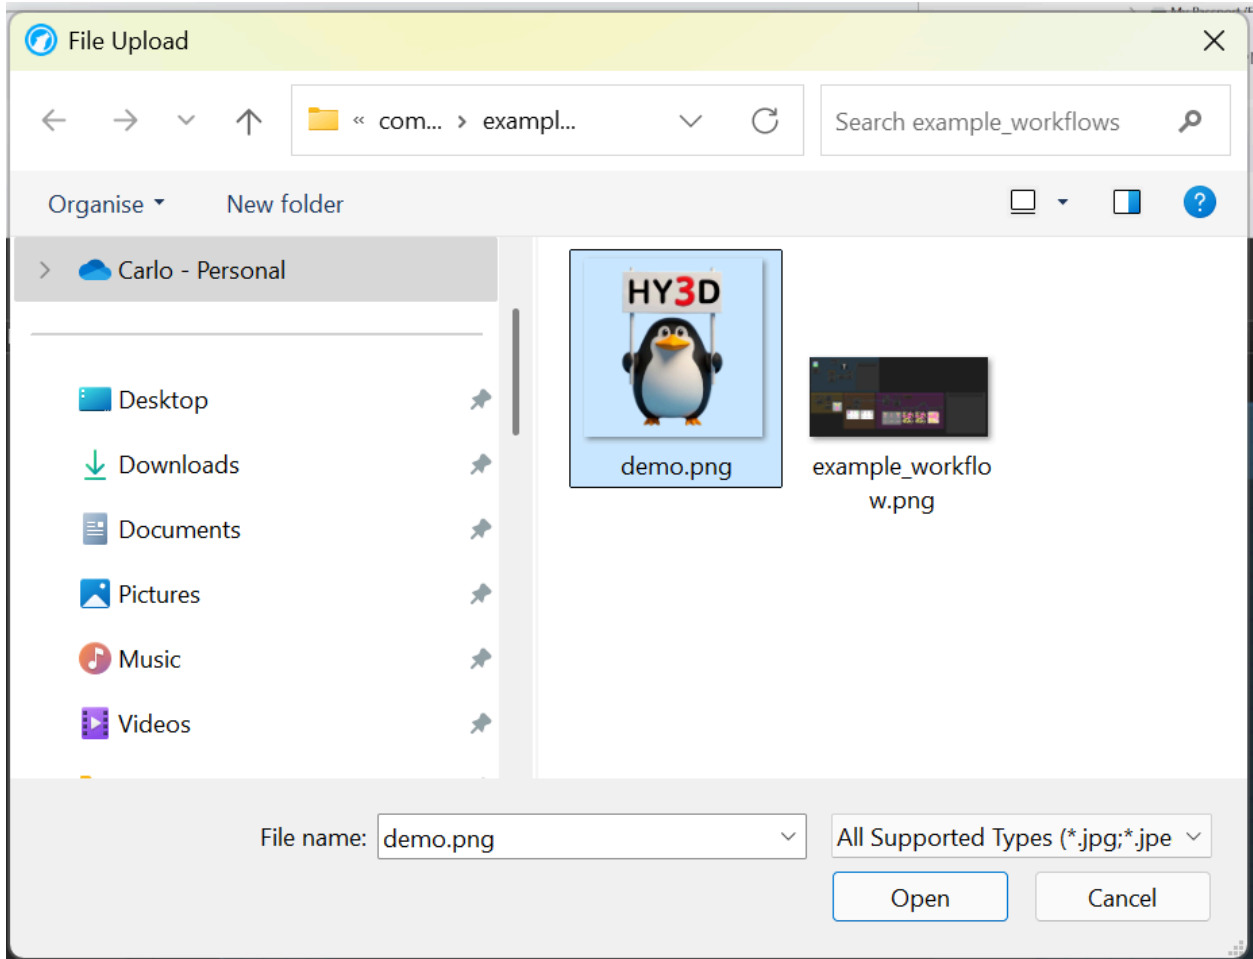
File Upload

« com... › exampl...

Search example_workflows

Organise ▾ New folder

Carlo - Personal

Desktop

Downloads

Documents

Pictures

Music

Videos

HY3D

demo.png

example_workflow.png

File name: demo.png

All Supported Types (*.jpg;*.jpe

Open

Cancel